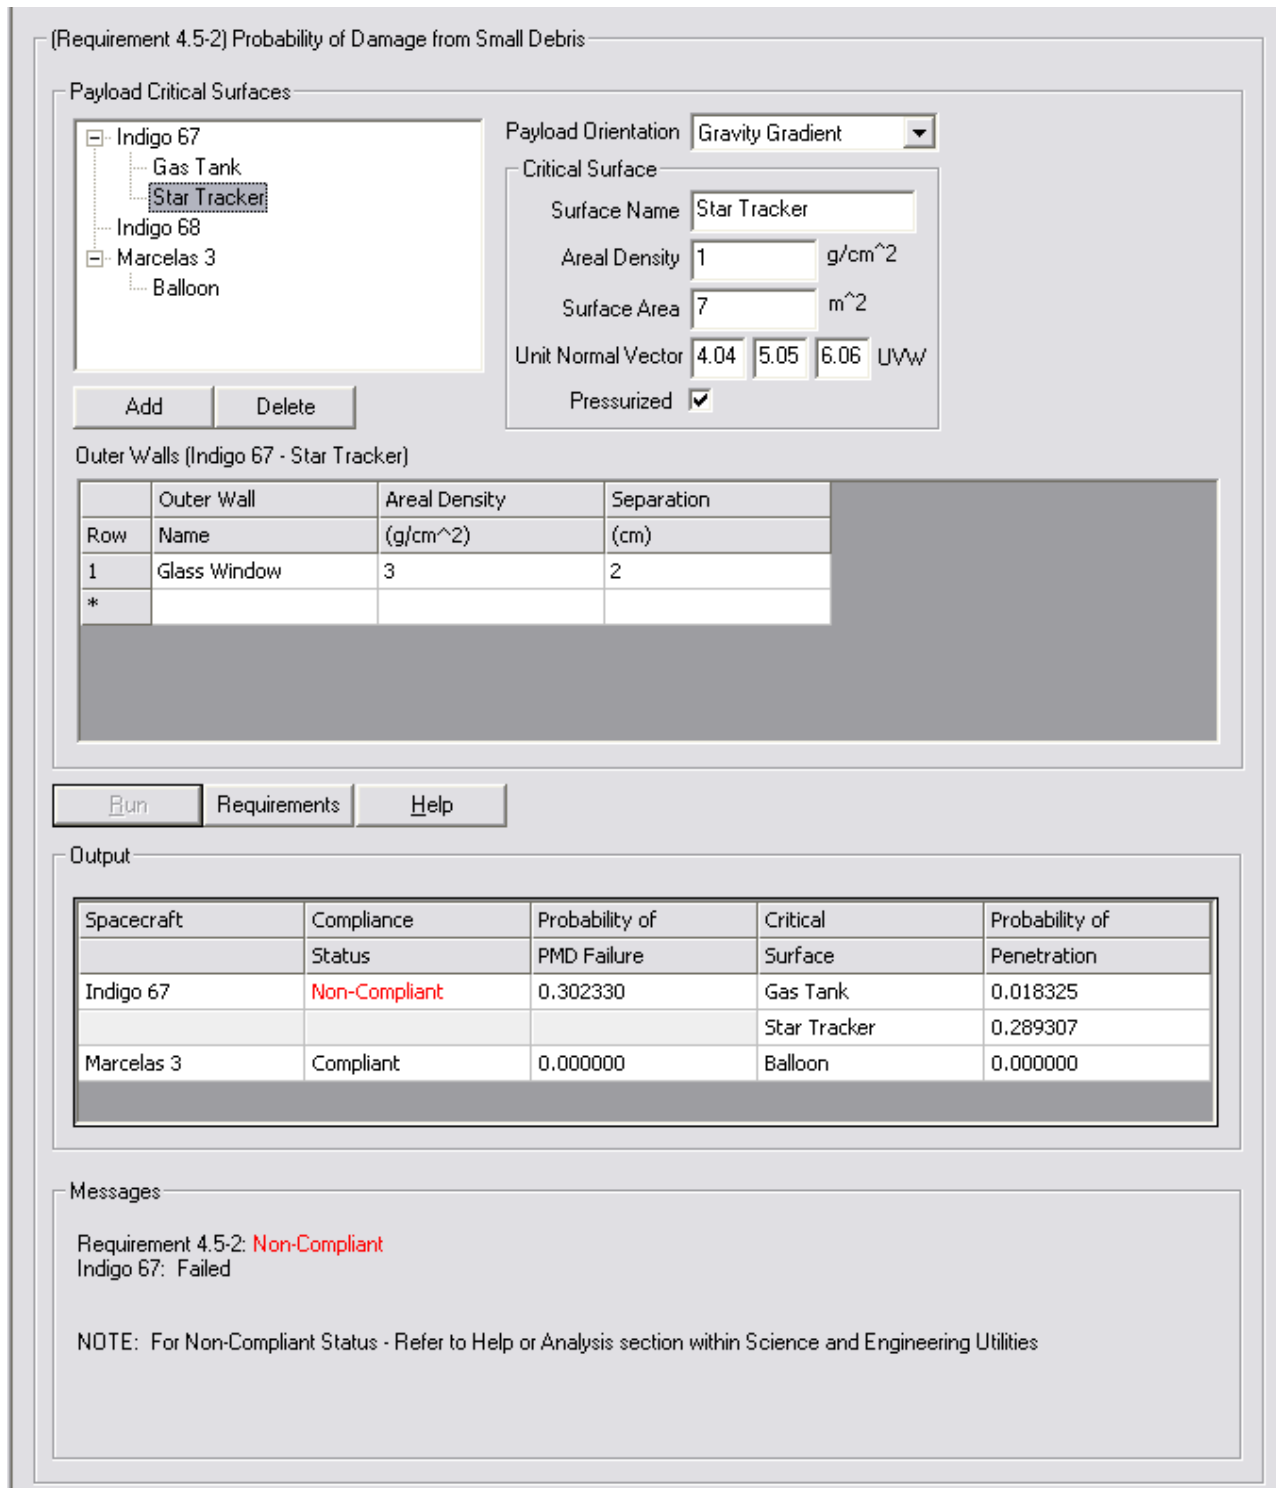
(Requirement 4.5-2) Probability of Damage from Small Debris

Payload Critical Surfaces

Indigo 67
Gas Tank
Star Tracker
Indigo 68
Marcelas 3
Balloon

Add Delete

Payload Orientation Gravity Gradient

Critical Surface

Surface Name Star Tracker

Areal Density 1 g/cm^2

Surface Area 7 m^2

Unit Normal Vector 4.04 5.05 6.06 UVW

Pressurized

Outer Walls (Indigo 67 - Star Tracker)

| Row | Outer Wall Name | Areal Density (g/cm^2) | Separation (cm) |
|---|---|---|---|
| 1 | Glass Window | 3 | 2 |
| * | | | |

Run Requirements Help

Output

| Spacecraft | Compliance Status | Probability of PMD Failure | Critical Surface | Probability of Penetration |
|---|---|---|---|---|
| Indigo 67 | Non-Compliant | 0.302330 | Gas Tank | 0.018325 |
| | | | Star Tracker | 0.289307 |
| Marcelas 3 | Compliant | 0.000000 | Balloon | 0.000000 |

Messages

Requirement 4.5-2: Non-Compliant
Indigo 67: Failed

NOTE: For Non-Compliant Status - Refer to Help or Analysis section within Science and Engineering Utilities